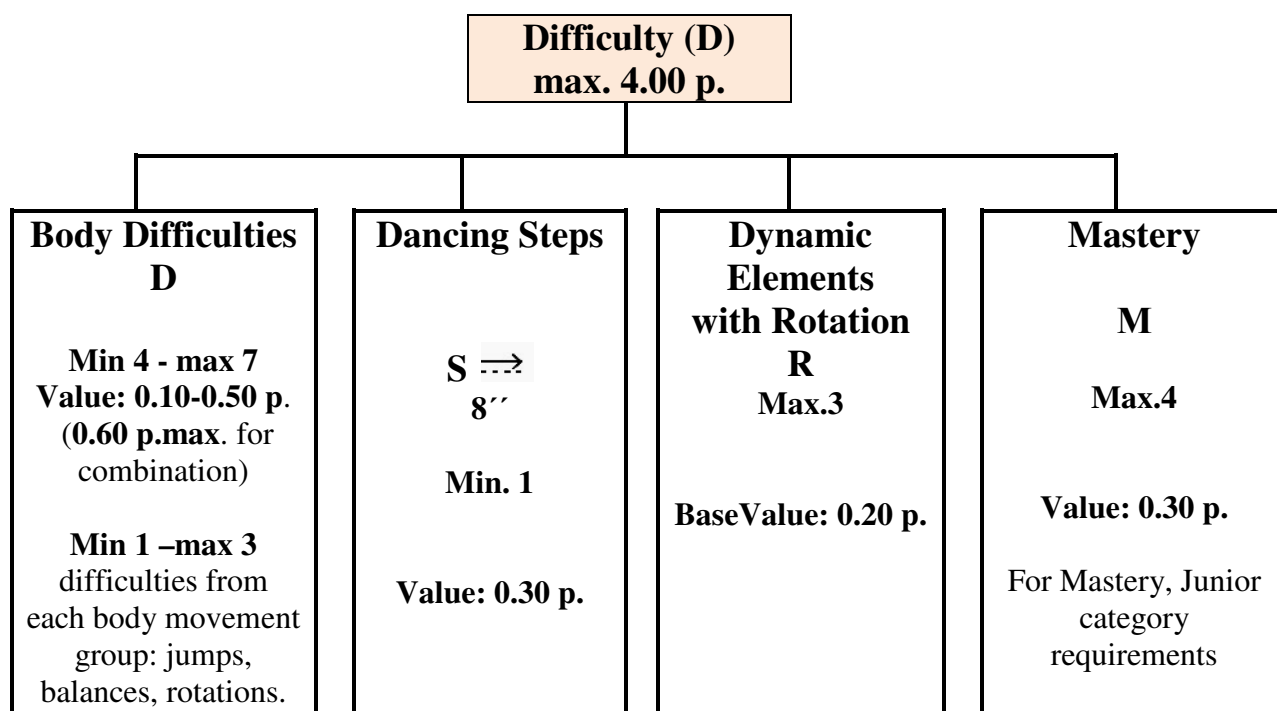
Difficulty (D)
max. 4.00 p.

Body Difficulties
D

Min 4 - max 7
Value: 0.10-0.50 p.
(0.60 p.max. for combination)

Min 1 –max 3
difficulties from each body movement group: jumps, balances, rotations.

Dancing Steps

S $\dashrightarrow$
8´´

Min. 1

Value: 0.30 p.

Dynamic Elements with Rotation
R
Max.3

BaseValue: 0.20 p.

Mastery

M

Max.4

Value: 0.30 p.

For Mastery, Junior category requirements